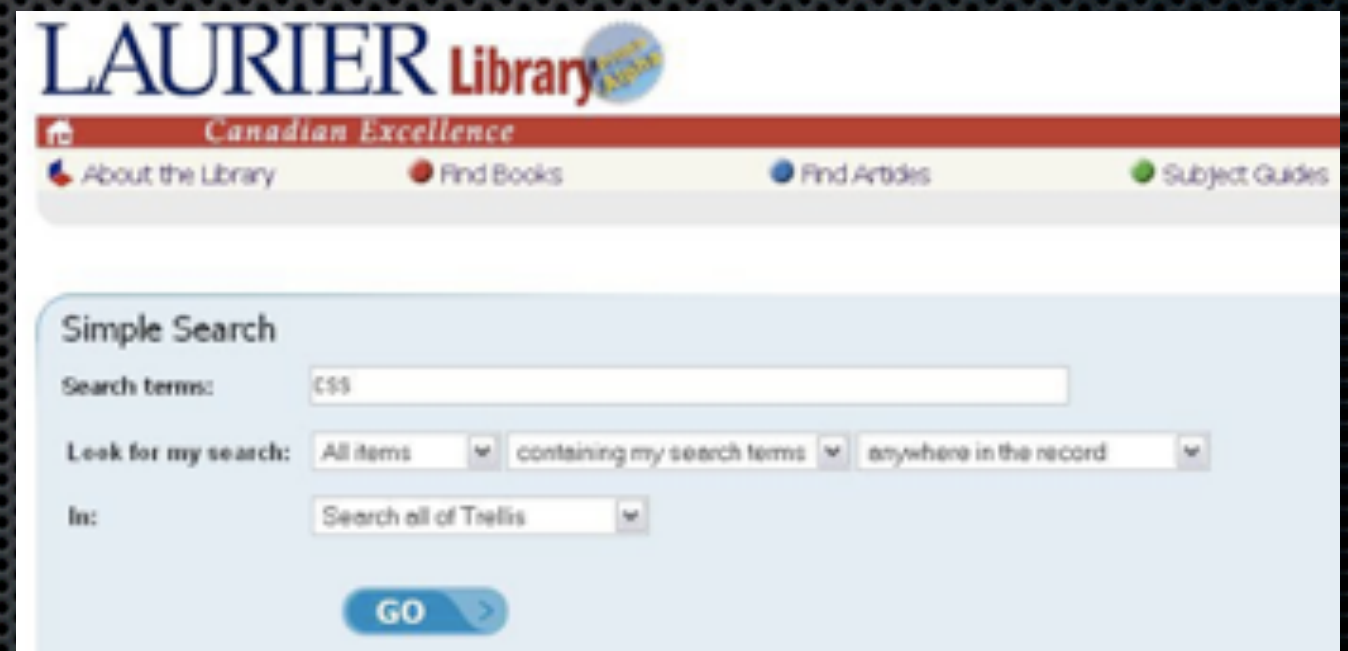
LAURIER Library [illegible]

Canadian Excellence

About the Library
Find Books
Find Articles
Subject Guides

Simple Search

Search terms: css

Look for my search: All items | containing my search terms | anywhere in the record

In: Search all of Trellis

GO